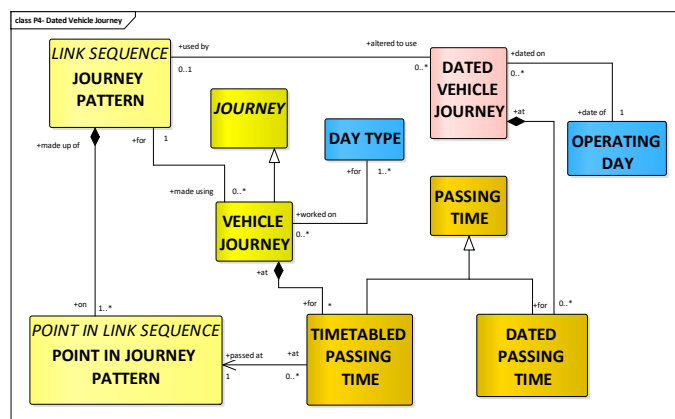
class P4- Dated Vehicle Journey

LINK SEQUENCE
JOURNEY PATTERN

+used by
0..1
+altered to use
0..*

DATED VEHICLE JOURNEY

+dated on
0..*

+at

+date of
1

OPERATING DAY

JOURNEY

DAY TYPE

+made up of

+for
1

+made using
0..*

+for
1..*

VEHICLE JOURNEY

+worked on
0..*

PASSING TIME

+at

+on
1..*

+for
*

+for
0..*

POINT IN LINK SEQUENCE
POINT IN JOURNEY PATTERN

+passed at
1

+at
0..*

TIMETABLED PASSING TIME

DATED PASSING TIME